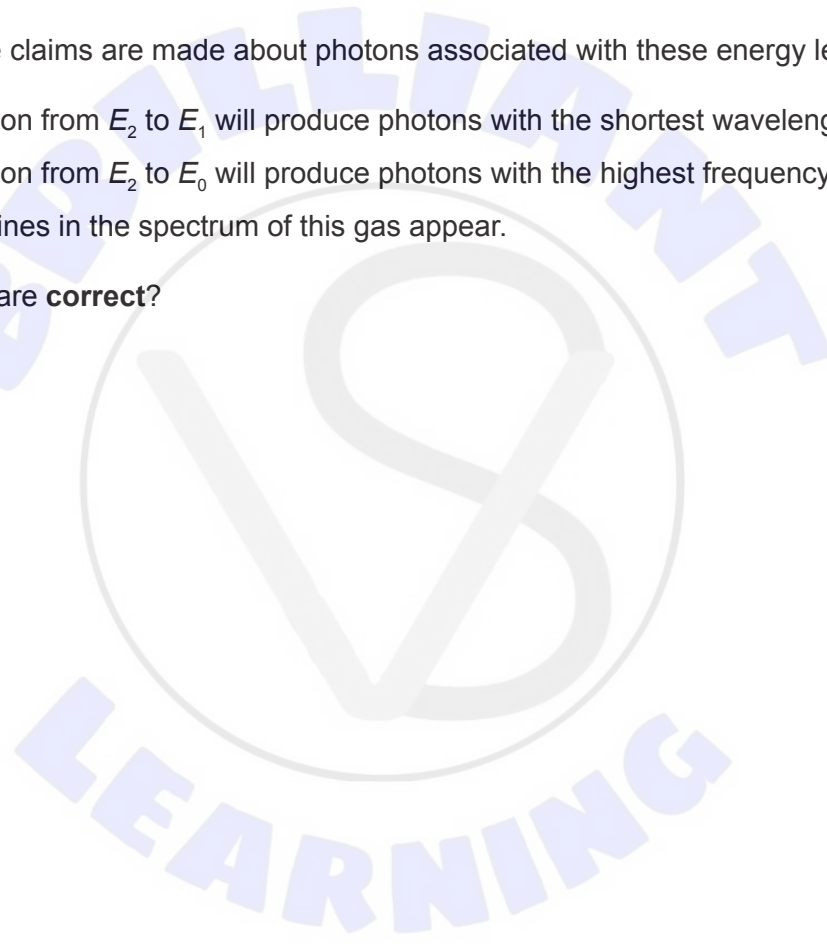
e claims are made about photons associated with these energy le

on from $E_2$ to $E_1$ will produce photons with the shortest waveleng

on from $E_2$ to $E_0$ will produce photons with the highest frequency

ines in the spectrum of this gas appear.

are **correct**?

BRILLIANT

LEARNING